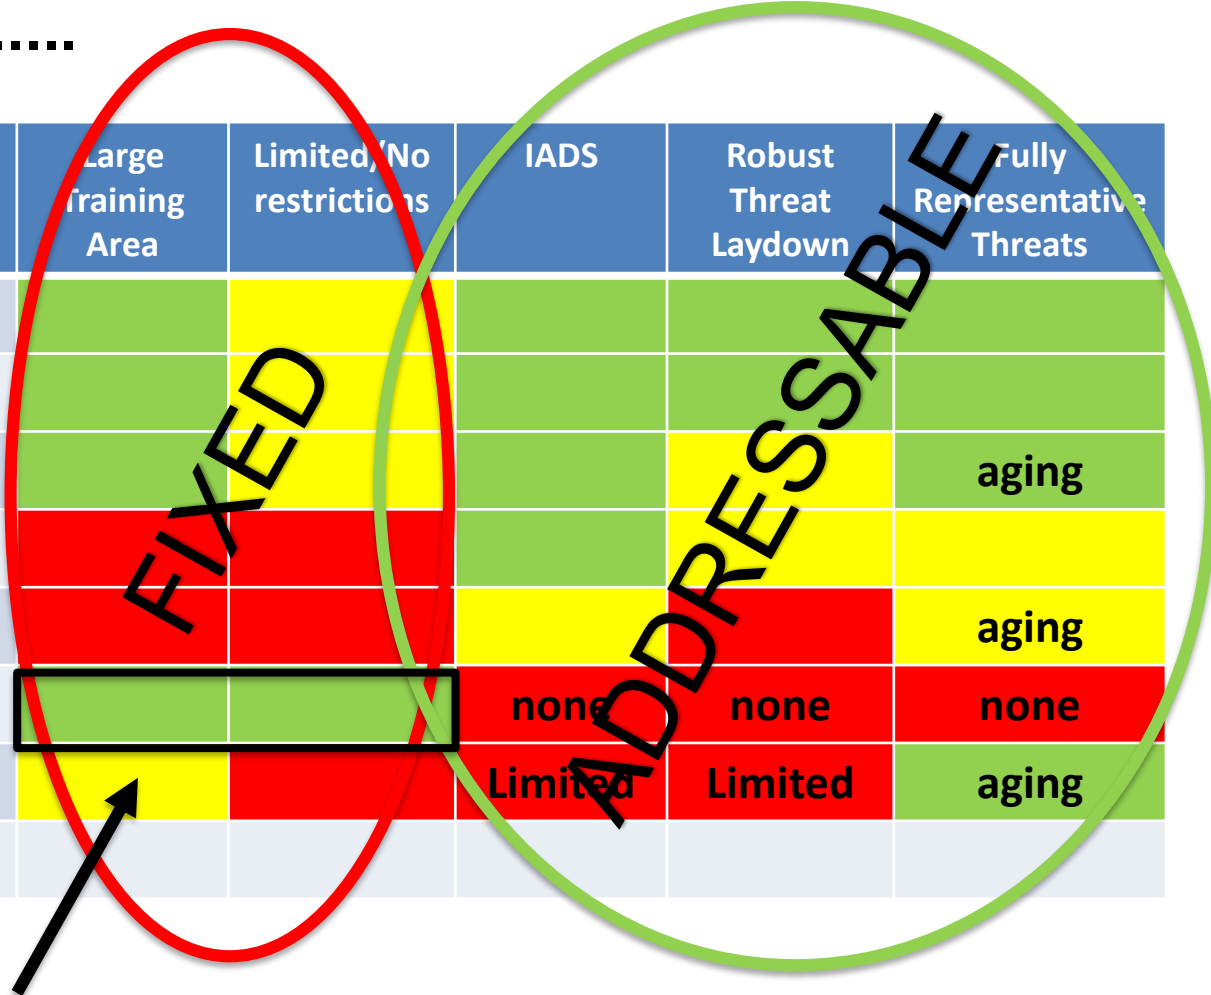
| Large Training Area | Limited/No restrictions | IADS | Robust Threat Laydown | Fully Representative Threats |
|---|---|---|---|---|
| | | | | |
| | | | | |
| | | | | aging |
| | | | | |
| | | | | aging |
| | | none | none | none |
| | | Limited | Limited | aging |
| | | | | |

FIXED

ADDRESSABLE